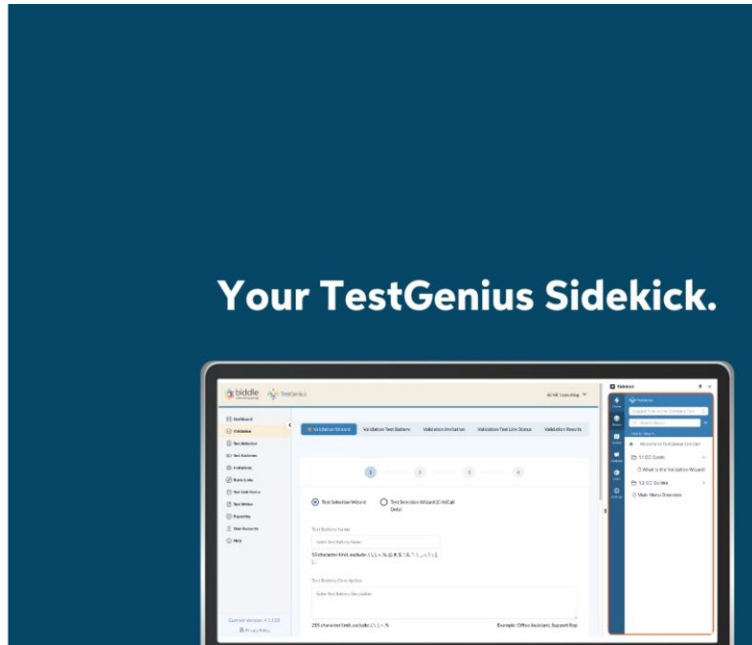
Your TestGenius Sidekick.

biddle TestGenius

ACME Consulting

Dashboard
Validation
Test Selection
Test Batteries
Invitations
Bulk Links
Test Unit Status
Test Writers
Reporting
User Accounts
Help

Validation Wizard
Validation Test Battery
Validation Invitation
Validation Test Line Status
Validation Results

1 2 3 4

Test Selection Wizard
Test Selection Wizard (EntiCall Only)

Test Battery Name
Enter Test Battery Name
50 character limit, exclude: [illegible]

Test Battery Description
Enter Test Battery Description
255 character limit, exclude: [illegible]
Example: Office Assistant, Support Rep

Current Version: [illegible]
Privacy Policy

Sidekick

Welcome to Sidekick
1.1 CC Cards
What is the Validation Wizard
1.2 CC Guides
Main Menu Overview